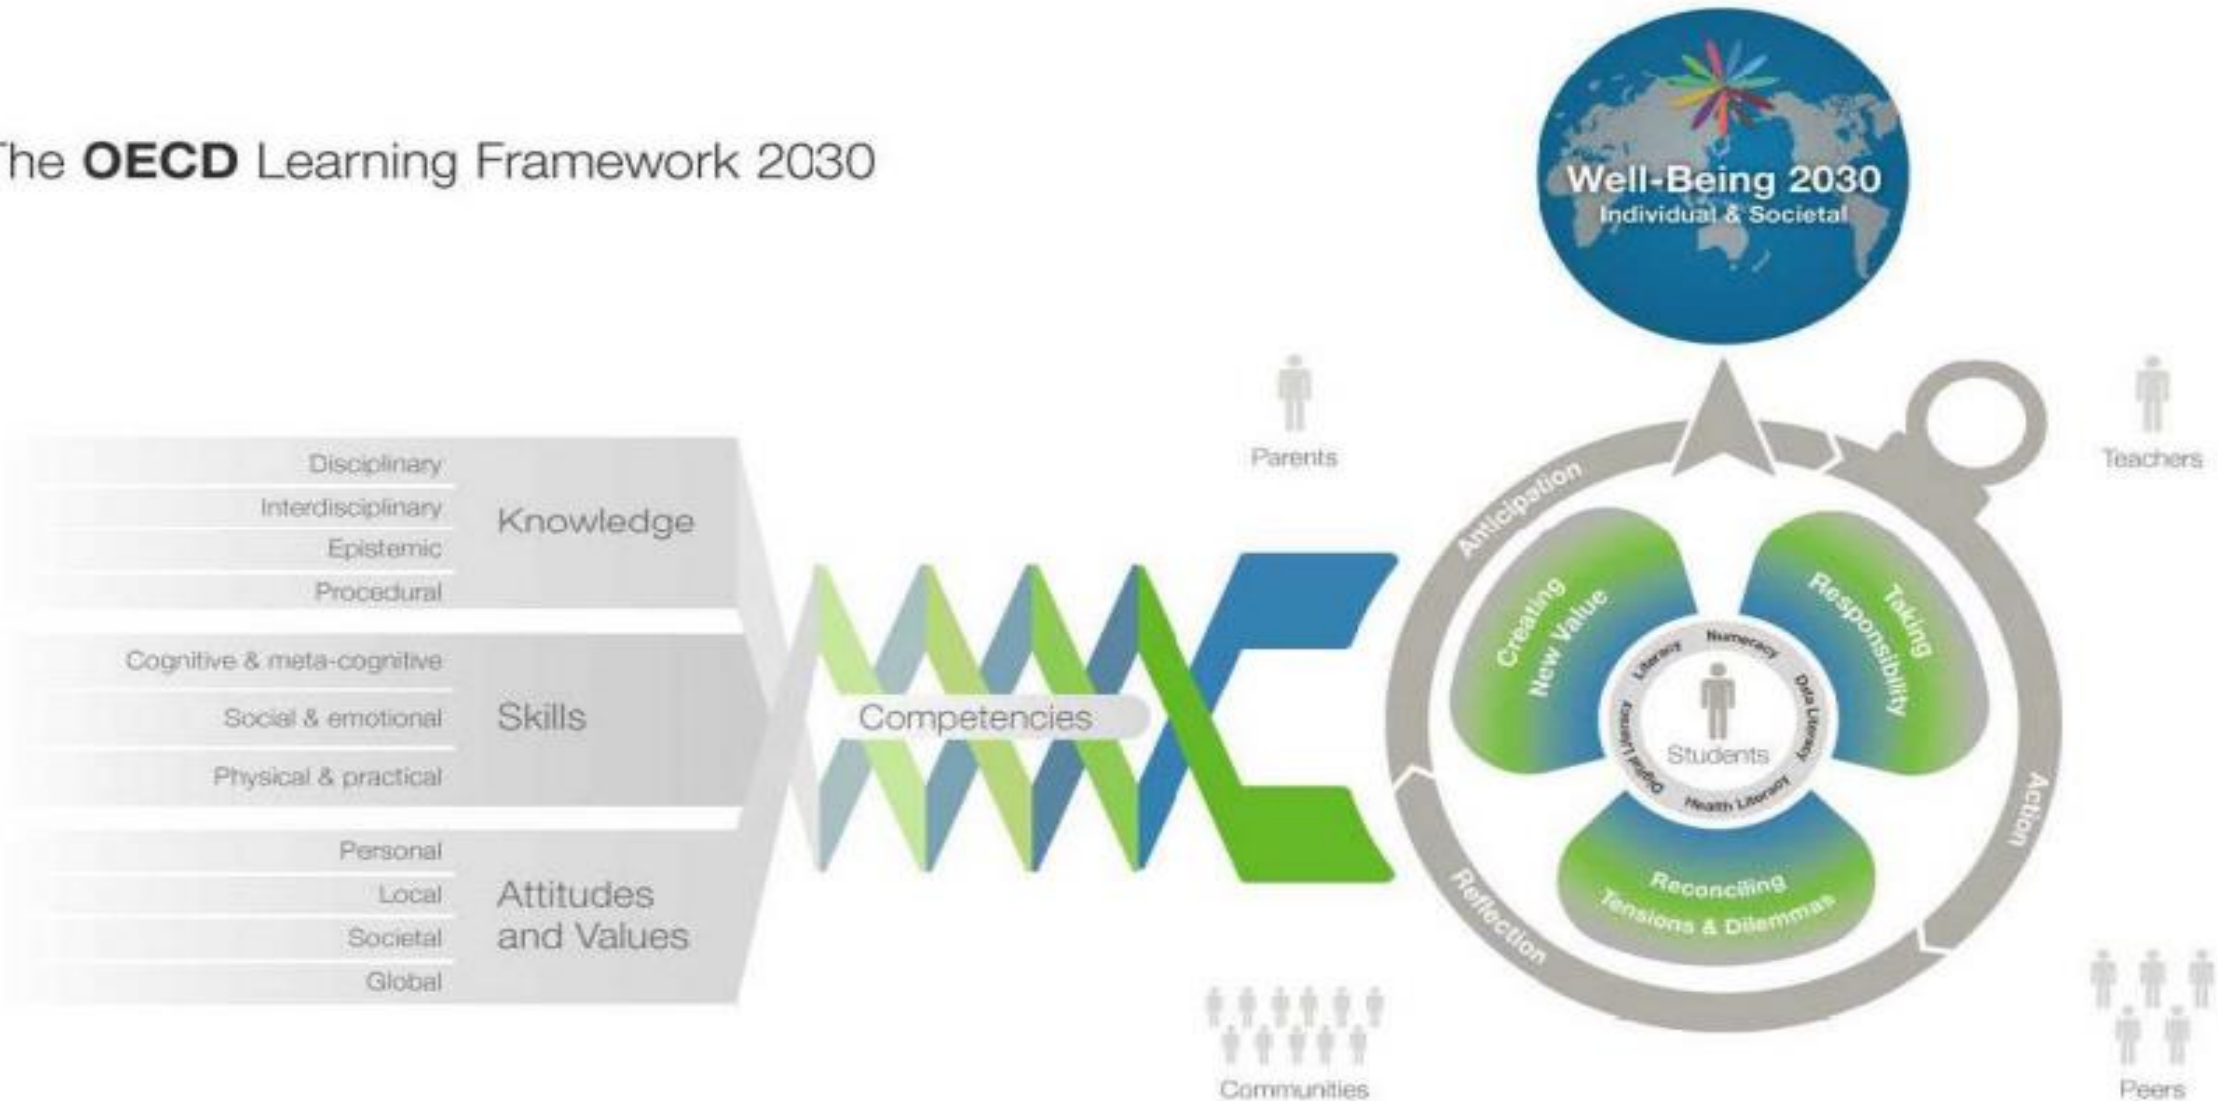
The **OECD** Learning Framework 2030

Well-Being 2030
Individual & Societal

Disciplinary
Interdisciplinary
Epistemic
Procedural
Knowledge

Cognitive & meta-cognitive
Social & emotional
Physical & practical
Skills

Personal
Local
Societal
Global
Attitudes and Values

Competencies

Parents

Teachers

Anticipation

Creating New Value

Taking Responsibility

Literacy
Numeracy
Data Literacy
Health Literacy
Digital Literacy
Students

Reconciling Tensions & Dilemmas

Action

Reflection

Communities

Peers